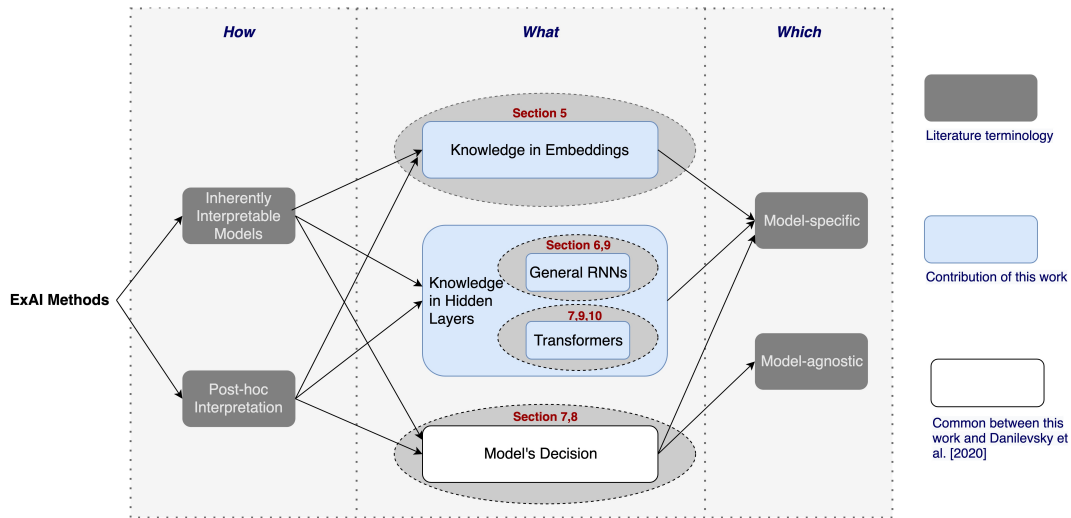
How

What

Which

ExAI Methods

Inherently Interpretable Models

Post-hoc Interpretation

Section 5

Knowledge in Embeddings

Knowledge in Hidden Layers

Section 6,9

General RNNs

7,9,10

Transformers

Section 7,8

Model's Decision

Model-specific

Model-agnostic

Literature terminology

Contribution of this work

Common between this work and Danilevsky et al. [2020]